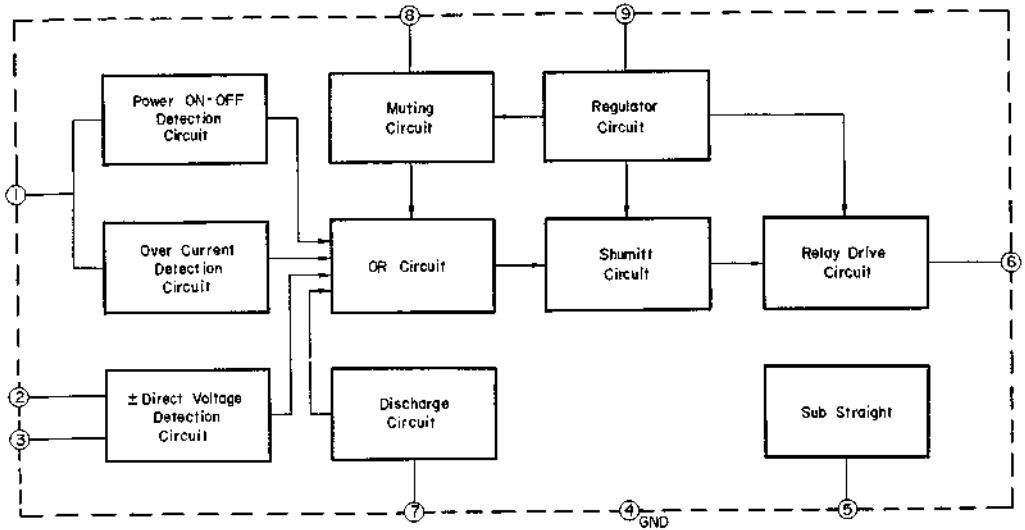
8

9

Power ON-OFF Detection Circuit

Muting Circuit

Regulator Circuit

1

Over Current Detection Circuit

OR Circuit

Shumitt Circuit

Relay Drive Circuit

6

2

± Direct Voltage Detection Circuit

Discharge Circuit

Sub Straight

3

7

4 GND

5